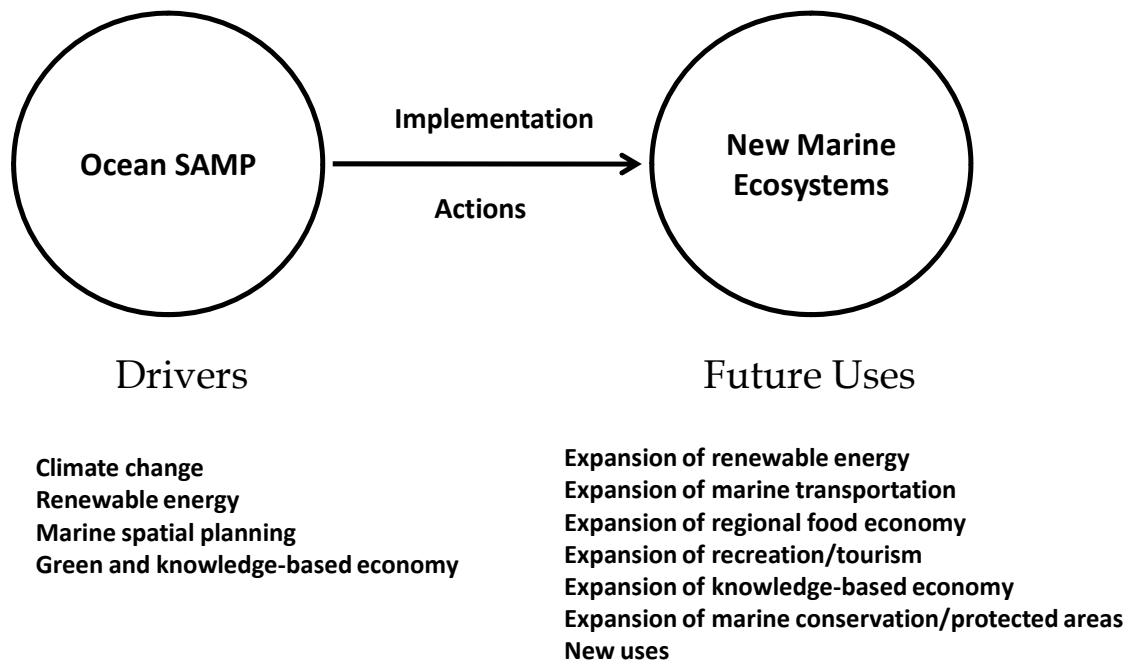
Ocean SAMP

Implementation

Actions

New Marine Ecosystems

Drivers

Future Uses

Climate change
Renewable energy
Marine spatial planning
Green and knowledge-based economy

Expansion of renewable energy
Expansion of marine transportation
Expansion of regional food economy
Expansion of recreation/tourism
Expansion of knowledge-based economy
Expansion of marine conservation/protected areas
New uses